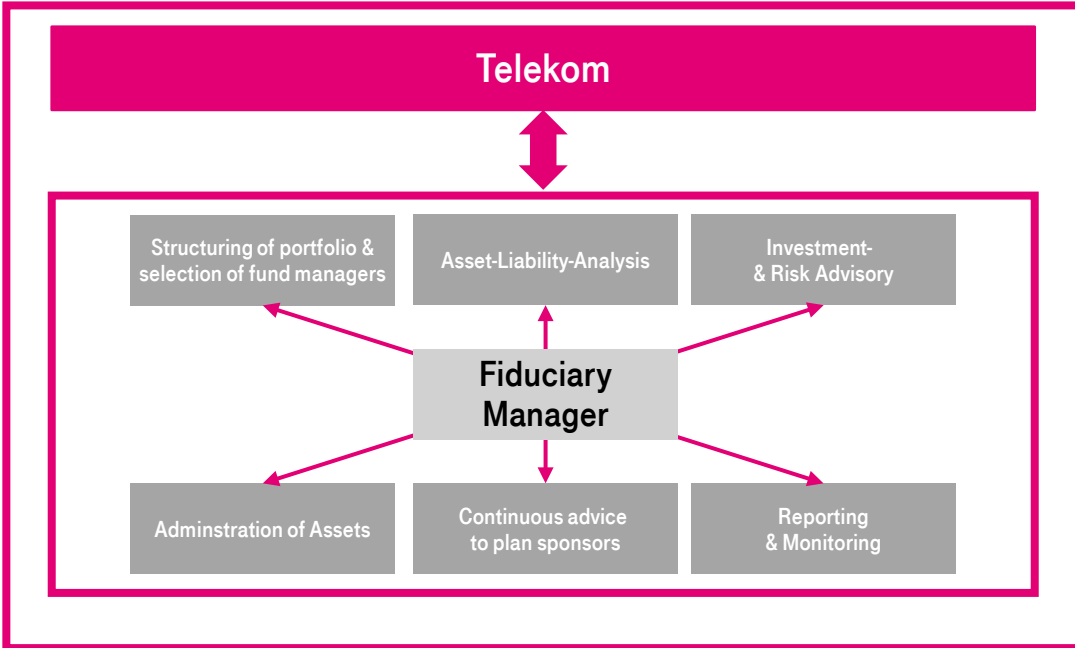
Telekom

Structuring of portfolio & selection of fund managers

Asset-Liability-Analysis

Investment- & Risk Advisory

Fiduciary Manager

Adminstration of Assets

Continuous advice to plan sponsors

Reporting & Monitoring